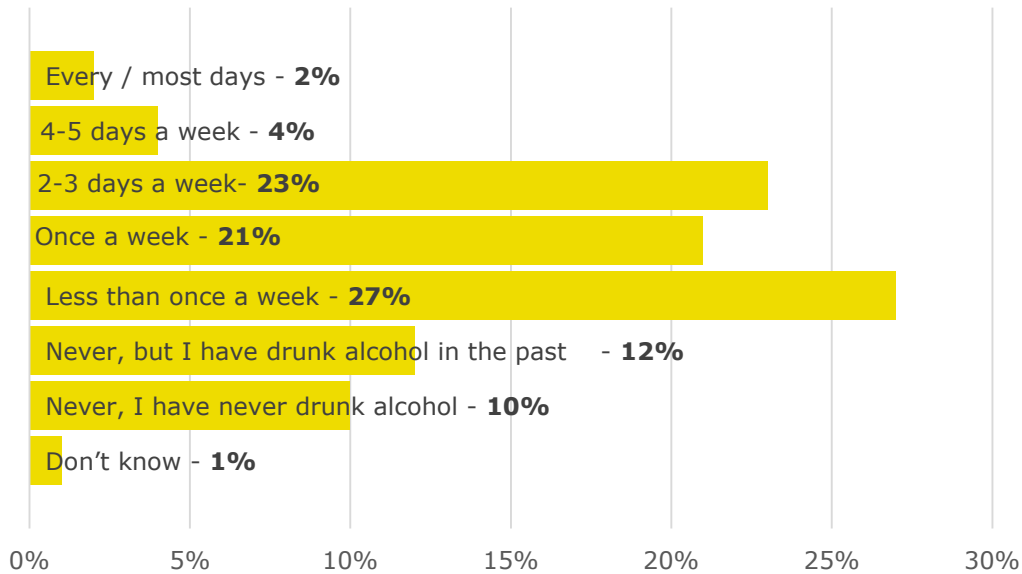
Every / most days - **2%**

4-5 days a week - **4%**

2-3 days a week- **23%**

Once a week - **21%**

Less than once a week - **27%**

Never, but I have drunk alcohol in the past - **12%**

Never, I have never drunk alcohol - **10%**

Don't know - **1%**

0% 5% 10% 15% 20% 25% 30%